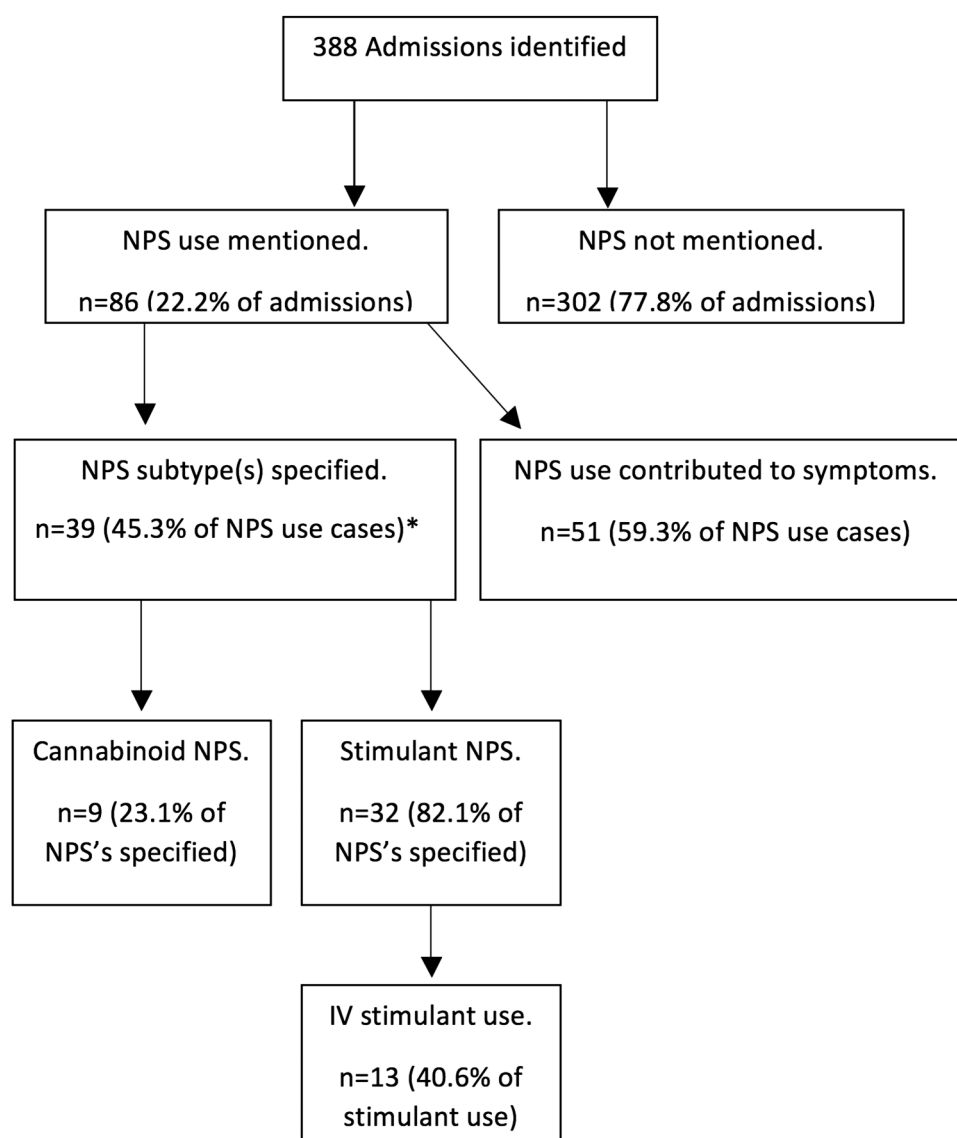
388 Admissions identified

NPS use mentioned.

n=86 (22.2% of admissions)

NPS not mentioned.

n=302 (77.8% of admissions)

NPS subtype(s) specified.

n=39 (45.3% of NPS use cases)*

NPS use contributed to symptoms.

n=51 (59.3% of NPS use cases)

Cannabinoid NPS.

n=9 (23.1% of NPS's specified)

Stimulant NPS.

n=32 (82.1% of NPS's specified)

IV stimulant use.

n=13 (40.6% of stimulant use)